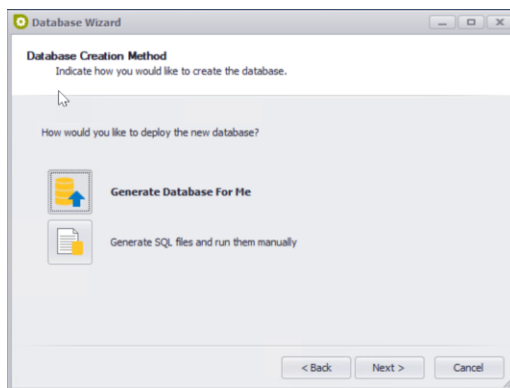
Database Wizard

Database Creation Method
Indicate how you would like to create the database.

How would you like to deploy the new database?

Generate Database For Me

Generate SQL files and run them manually

< Back
Next >
Cancel